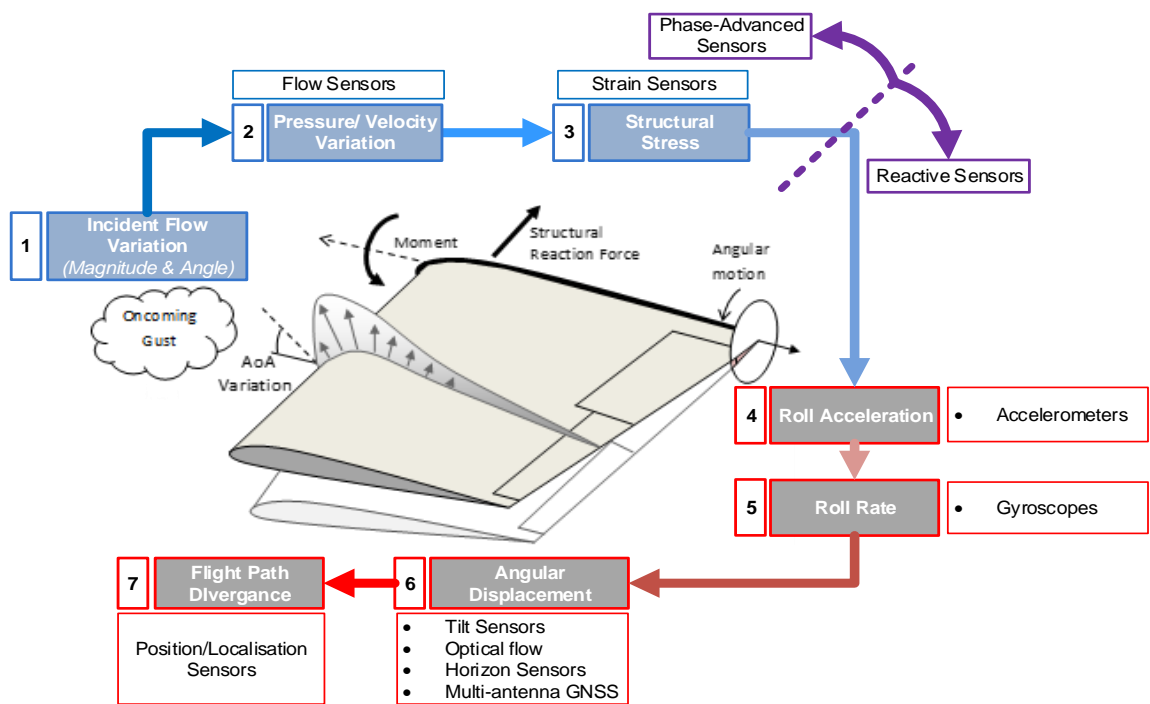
Phase-Advanced Sensors

Flow Sensors

Strain Sensors

2 Pressure/ Velocity Variation

3 Structural Stress

Reactive Sensors

1 Incident Flow Variation (Magnitude & Angle)

Moment

Structural Reaction Force

Angular motion

Oncoming Gust

AoA Variation

4 Roll Acceleration

• Accelerometers

5 Roll Rate

• Gyroscopes

7 Flight Path DIvergance

6 Angular Displacement

Position/Localisation Sensors

• Tilt Sensors
• Optical flow
• Horizon Sensors
• Multi-antenna GNSS